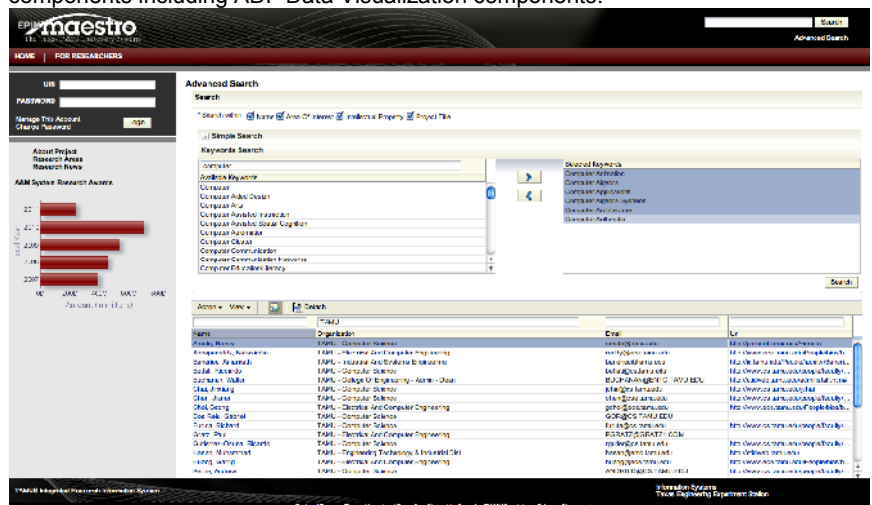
components including ADF Data Visualization components.

EPI maestro

Search
Advanced Search

HOME | FOR RESEARCHERS

UIN
PASSWORD
Manage This Account
Change Password
Login

About Project
Research Areas
Research News

A&M System Research Awards

Advanced Search

Search

Search Within: Name Area Of Interest Intellectual Property Project Title

Simple Search

Keywords Search

computer

Available Keywords
Computer
Computer Aided Design
Computer Aid
Computer Assisted Instruction
Computer Assisted Social Cognition
Computer Automation
Computer Classes
Computer Communication
Computer Communication Networks
Computer Educational Games

Selected Keywords
Computer Animation
Computer Algebra
Computer Applications
Computer Aided Software
Computer Architecture
Computer Arithmetic

Search

Action View Detach

TAMU

| Name | Organization | Email | Url |
|---|---|---|---|
| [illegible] | TAMU - Computer Science | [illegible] | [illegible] |
| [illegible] | TAMU - Electrical And Computer Engineering | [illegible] | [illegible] |
| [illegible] | TAMU - Industrial And Systems Engineering | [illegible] | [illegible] |
| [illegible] | TAMU - Computer Science | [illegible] | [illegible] |
| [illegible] | TAMU - College Of Engineering - Admin - Dean | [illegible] | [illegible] |
| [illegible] | TAMU - Computer Science | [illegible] | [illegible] |
| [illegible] | TAMU - Computer Science | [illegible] | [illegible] |
| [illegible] | TAMU - Electrical And Computer Engineering | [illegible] | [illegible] |
| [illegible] | TAMU - Computer Science | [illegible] | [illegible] |
| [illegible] | TAMU - Computer Science | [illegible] | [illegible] |
| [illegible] | TAMU - Electrical And Computer Engineering | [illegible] | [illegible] |
| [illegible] | TAMU - Computer Science | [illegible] | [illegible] |
| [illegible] | TAMU - Engineering Technology & Industrial Dist | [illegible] | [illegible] |
| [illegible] | TAMU - Electrical And Computer Engineering | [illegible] | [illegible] |
| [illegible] | TAMU - Computer Science | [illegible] | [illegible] |

TAMUS Integrated Research Information System

Information Systems
Texas Engineering Experiment Station